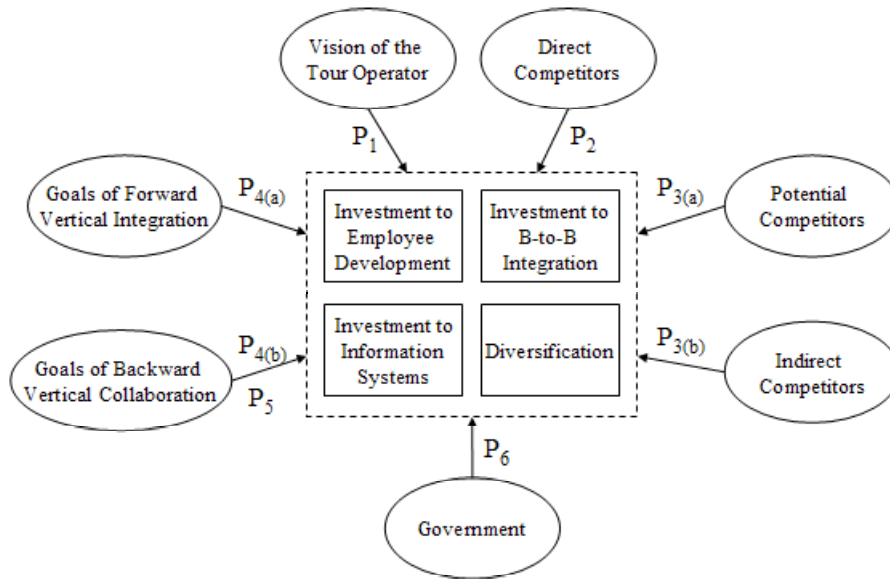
Vision of the Tour Operator

Direct Competitors

$P_1$

$P_2$

Goals of Forward Vertical Integration

$P_{4(a)}$

Investment to Employee Development

Investment to B-to-B Integration

$P_{3(a)}$

Potential Competitors

Goals of Backward Vertical Collaboration

$P_{4(b)}$

$P_5$

Investment to Information Systems

Diversification

$P_{3(b)}$

Indirect Competitors

$P_6$

Government